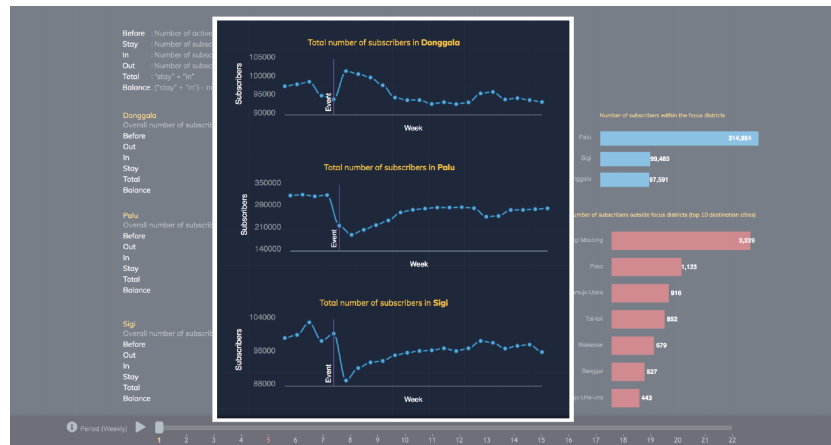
Before : Number of active
Stay : Number of subsc
In : Number of subsc
Out : Number of subsc
Total : "stay" + "in"
Balance : ("stay" + "in") - n

Donggala
Overall number of subscrib
Before
Out
In
Stay
Total
Balance

Palu
Overall number of subscrib
Before
Out
In
Stay
Total
Balance

Sigi
Overall number of subscrib
Before
Out
In
Stay
Total
Balance

Total number of subscribers in Donggala
Subscribers
105000
100000
95000
90000
Event
Week

Total number of subscribers in Palu
Subscribers
350000
280000
210000
140000
Event
Week

Total number of subscribers in Sigi
Subscribers
104000
96000
88000
Event
Week

Number of subscribers within the focus districts
Palu 314,964
Sigi 99,483
ggala 97,591

umber of subscribers outside focus districts (top 10 destination cities)
gi Moutong 2,229
Poso 1,123
uju Utara 916
Toli-toli 852
Makassar 679
Banggai 527
ojo Una-una 443

Period (Weekly)
1 2 3 4 5 6 7 8 9 10 11 12 13 14 15 16 17 18 19 20 21 22